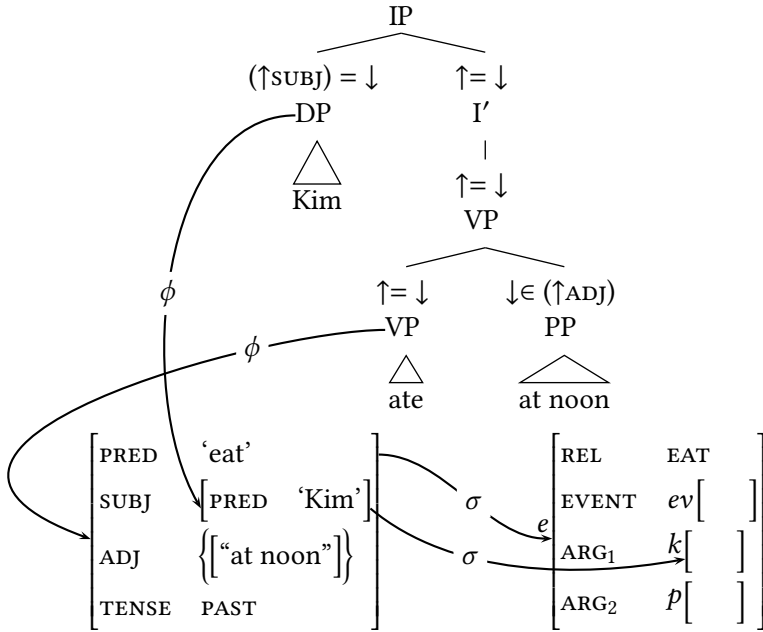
IP

(↑SUBJ) = ↓ DP Kim

↑= ↓ I′

↑= ↓ VP

↑= ↓ VP ate

↓∈ (↑ADJ) PP at noon

$\phi$

$\phi$

PRED 'eat'
SUBJ [PRED 'Kim']
ADJ {["at noon"]}
TENSE PAST

$\sigma$

$\sigma$

$e$

REL EAT
EVENT $ev$[ ]
ARG$_1$ $k$[ ]
ARG$_2$ $p$[ ]